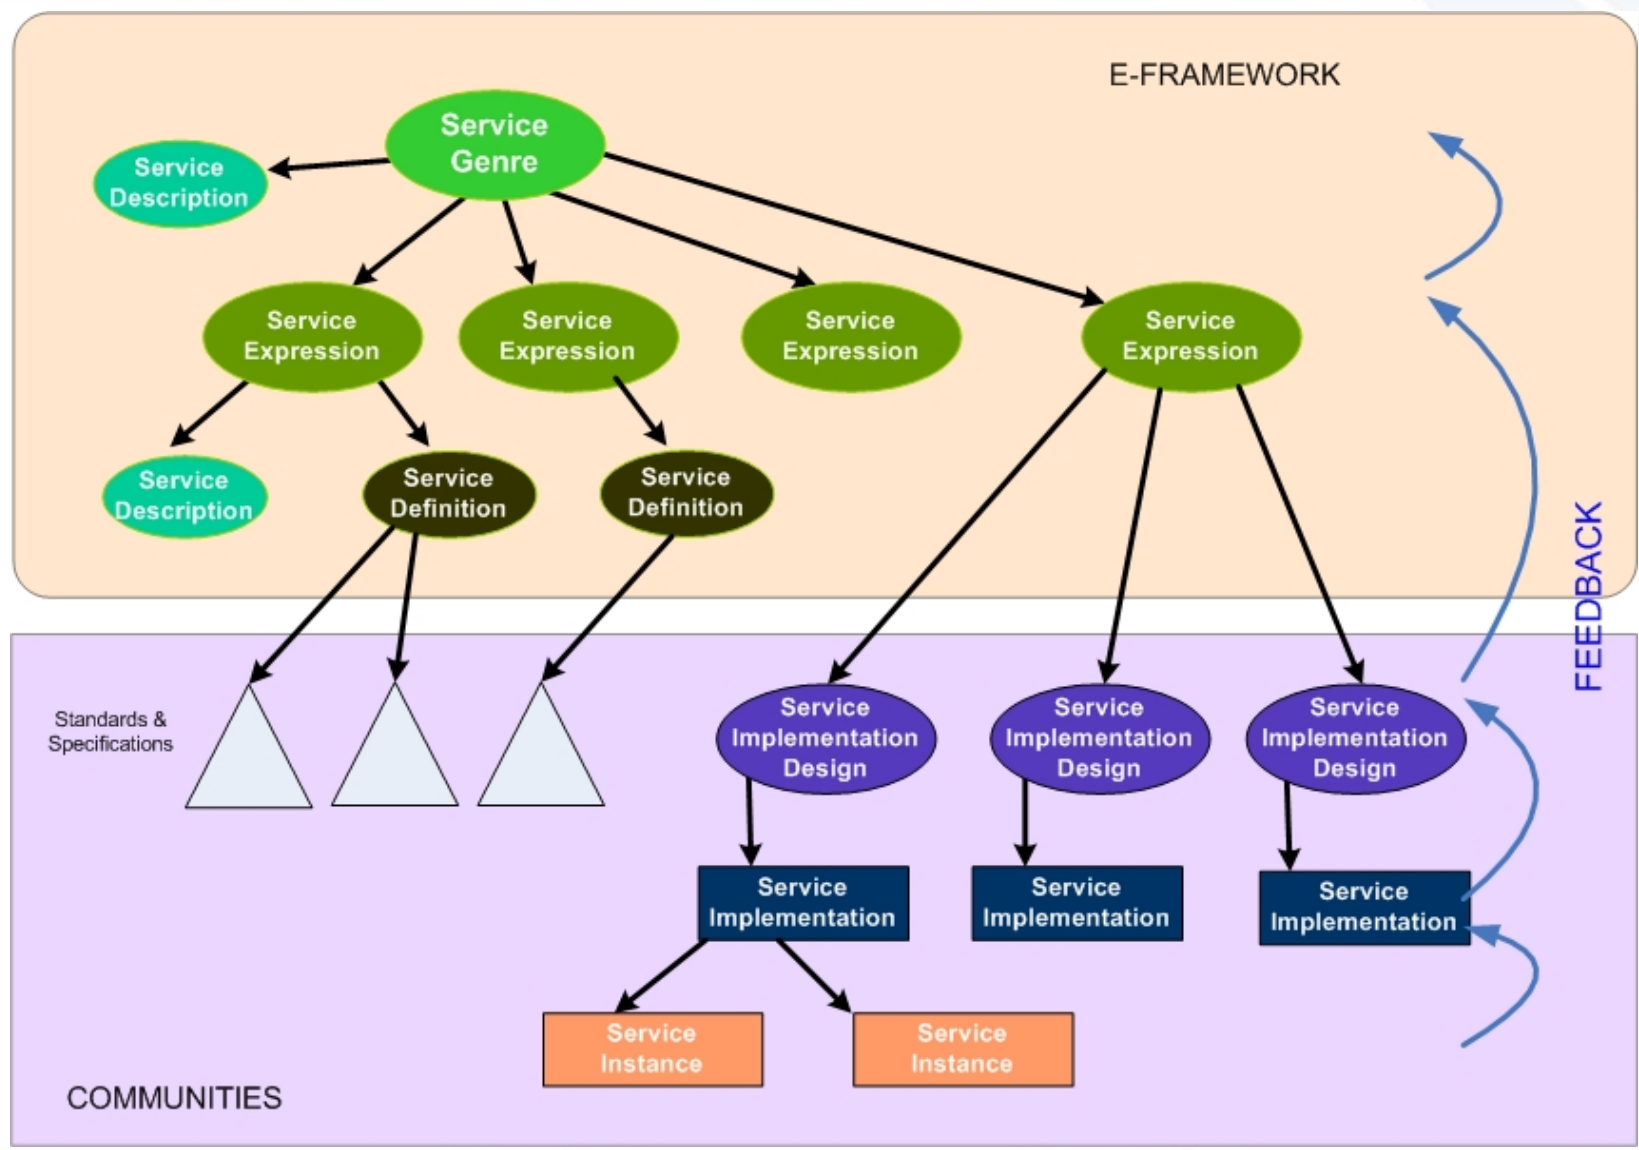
E-FRAMEWORK

Service Genre

Service Description

Service Expression

Service Expression

Service Expression

Service Expression

Service Description

Service Definition

Service Definition

FEEDBACK

Standards & Specifications

Service Implementation Design

Service Implementation Design

Service Implementation Design

Service Implementation

Service Implementation

Service Implementation

Service Instance

Service Instance

COMMUNITIES